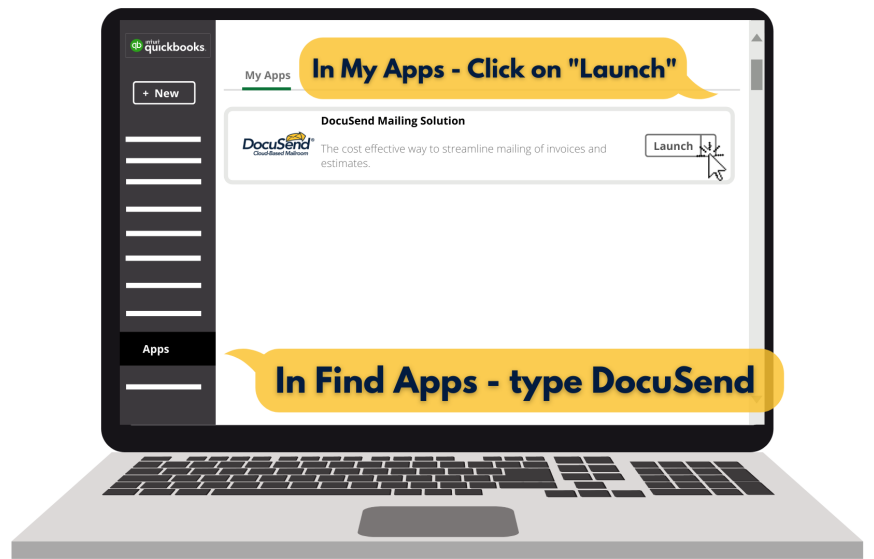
intuit quickbooks

+ New

Apps

My Apps

In My Apps - Click on "Launch"

DocuSend Mailing Solution

DocuSend® Cloud-Based Mailroom

The cost effective way to streamline mailing of invoices and estimates.

Launch

In Find Apps - type DocuSend